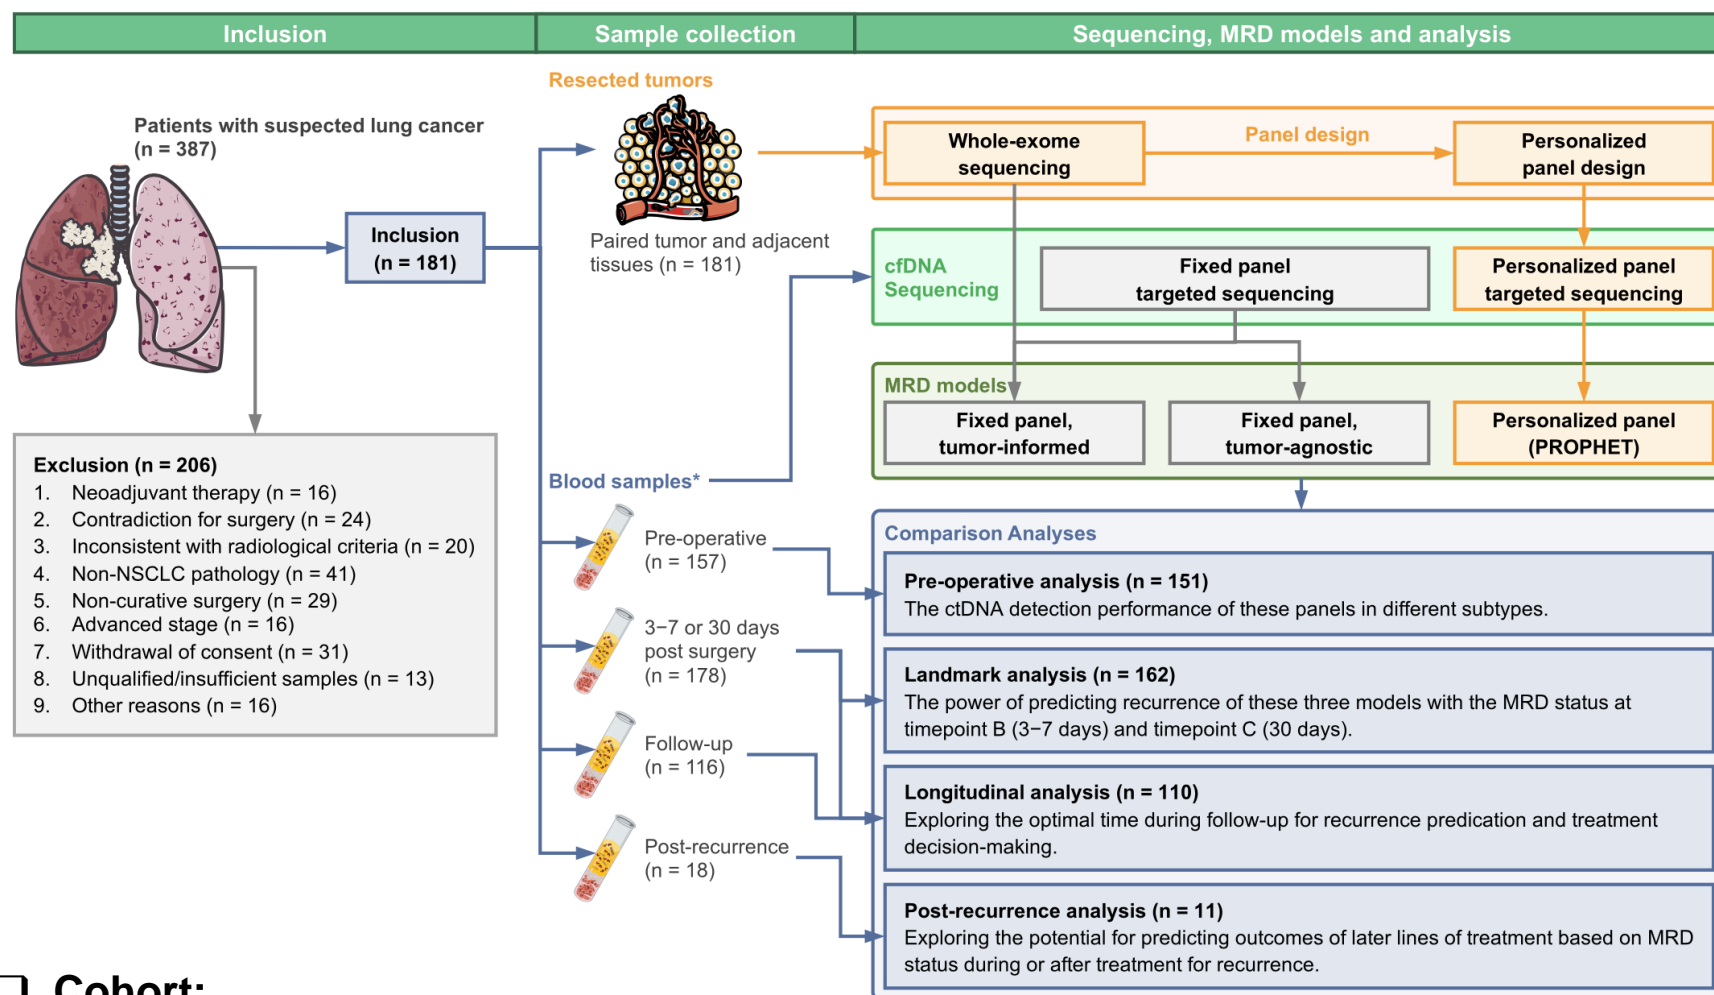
Inclusion

Sample collection

Sequencing, MRD models and analysis

Patients with suspected lung cancer (n = 387)

Inclusion (n = 181)

Exclusion (n = 206)
1. Neoadjuvant therapy (n = 16)
2. Contradiction for surgery (n = 24)
3. Inconsistent with radiological criteria (n = 20)
4. Non-NSCLC pathology (n = 41)
5. Non-curative surgery (n = 29)
6. Advanced stage (n = 16)
7. Withdrawal of consent (n = 31)
8. Unqualified/insufficient samples (n = 13)
9. Other reasons (n = 16)

Resected tumors

Paired tumor and adjacent tissues (n = 181)

Blood samples*

Pre-operative (n = 157)

3–7 or 30 days post surgery (n = 178)

Follow-up (n = 116)

Post-recurrence (n = 18)

Whole-exome sequencing

Panel design

Personalized panel design

cfDNA Sequencing

Fixed panel targeted sequencing

Personalized panel targeted sequencing

MRD models

Fixed panel, tumor-informed

Fixed panel, tumor-agnostic

Personalized panel (PROPHET)

Comparison Analyses

Pre-operative analysis (n = 151)
The ctDNA detection performance of these panels in different subtypes.

Landmark analysis (n = 162)
The power of predicting recurrence of these three models with the MRD status at timepoint B (3–7 days) and timepoint C (30 days).

Longitudinal analysis (n = 110)
Exploring the optimal time during follow-up for recurrence predication and treatment decision-making.

Post-recurrence analysis (n = 11)
Exploring the potential for predicting outcomes of later lines of treatment based on MRD status during or after treatment for recurrence.

Cohort: